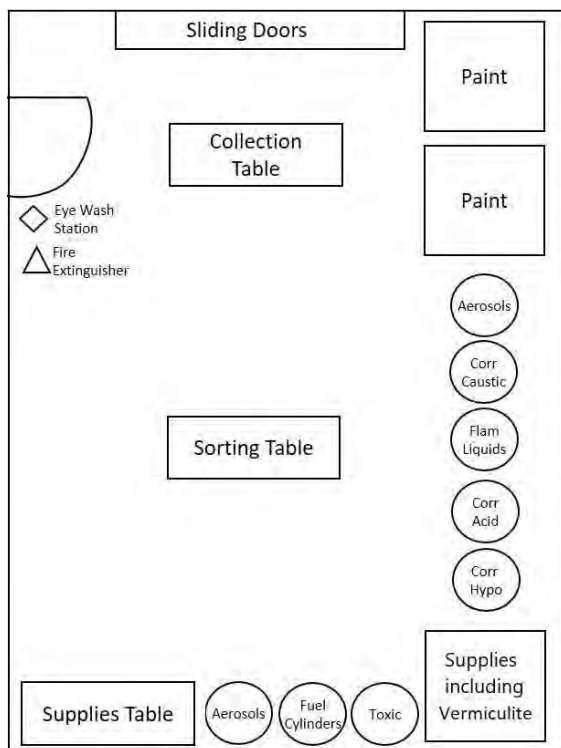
Sliding Doors

Paint

Collection Table

Paint

Eye Wash Station

Fire Extinguisher

Aerosols

Corr Caustic

Flam Liquids

Sorting Table

Corr Acid

Corr Hypo

Supplies including Vermiculite

Supplies Table

Aerosols

Fuel Cylinders

Toxic